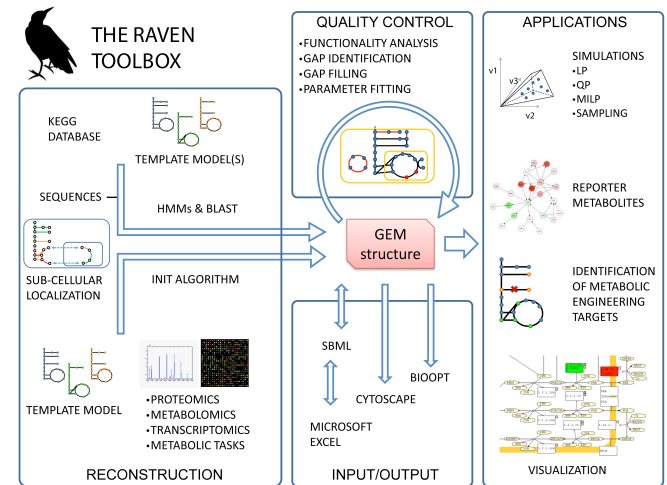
THE RAVEN TOOLBOX

QUALITY CONTROL
•FUNCTIONALITY ANALYSIS
•GAP IDENTIFICATION
•GAP FILLING
•PARAMETER FITTING

APPLICATIONS

v1
v3
v2

SIMULATIONS
•LP
•QP
•MILP
•SAMPLING

REPORTER METABOLITES

IDENTIFICATION OF METABOLIC ENGINEERING TARGETS

VISUALIZATION

KEGG DATABASE

TEMPLATE MODEL(S)

SEQUENCES

HMMs & BLAST

GEM structure

SUB-CELLULAR LOCALIZATION

INIT ALGORITHM

TEMPLATE MODEL

•PROTEOMICS
•METABOLOMICS
•TRANSCRIPTOMICS
•METABOLIC TASKS

RECONSTRUCTION

SBML

CYTOSCAPE

BIOOPT

MICROSOFT EXCEL

INPUT/OUTPUT